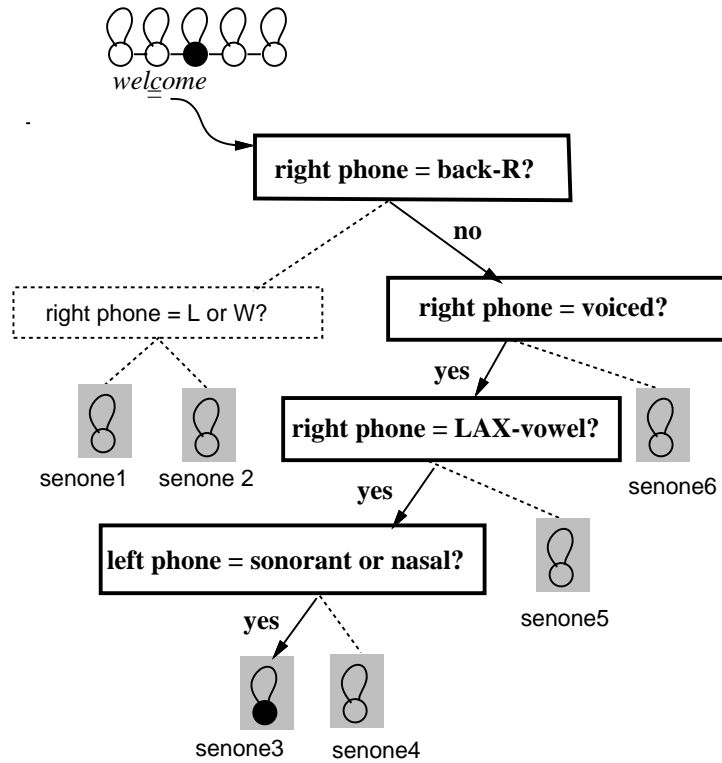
welcome

right phone = back-R?

no

right phone = L or W?

right phone = voiced?

yes

senone1

senone 2

right phone = LAX-vowel?

senone6

yes

left phone = sonorant or nasal?

senone5

yes

senone3

senone4